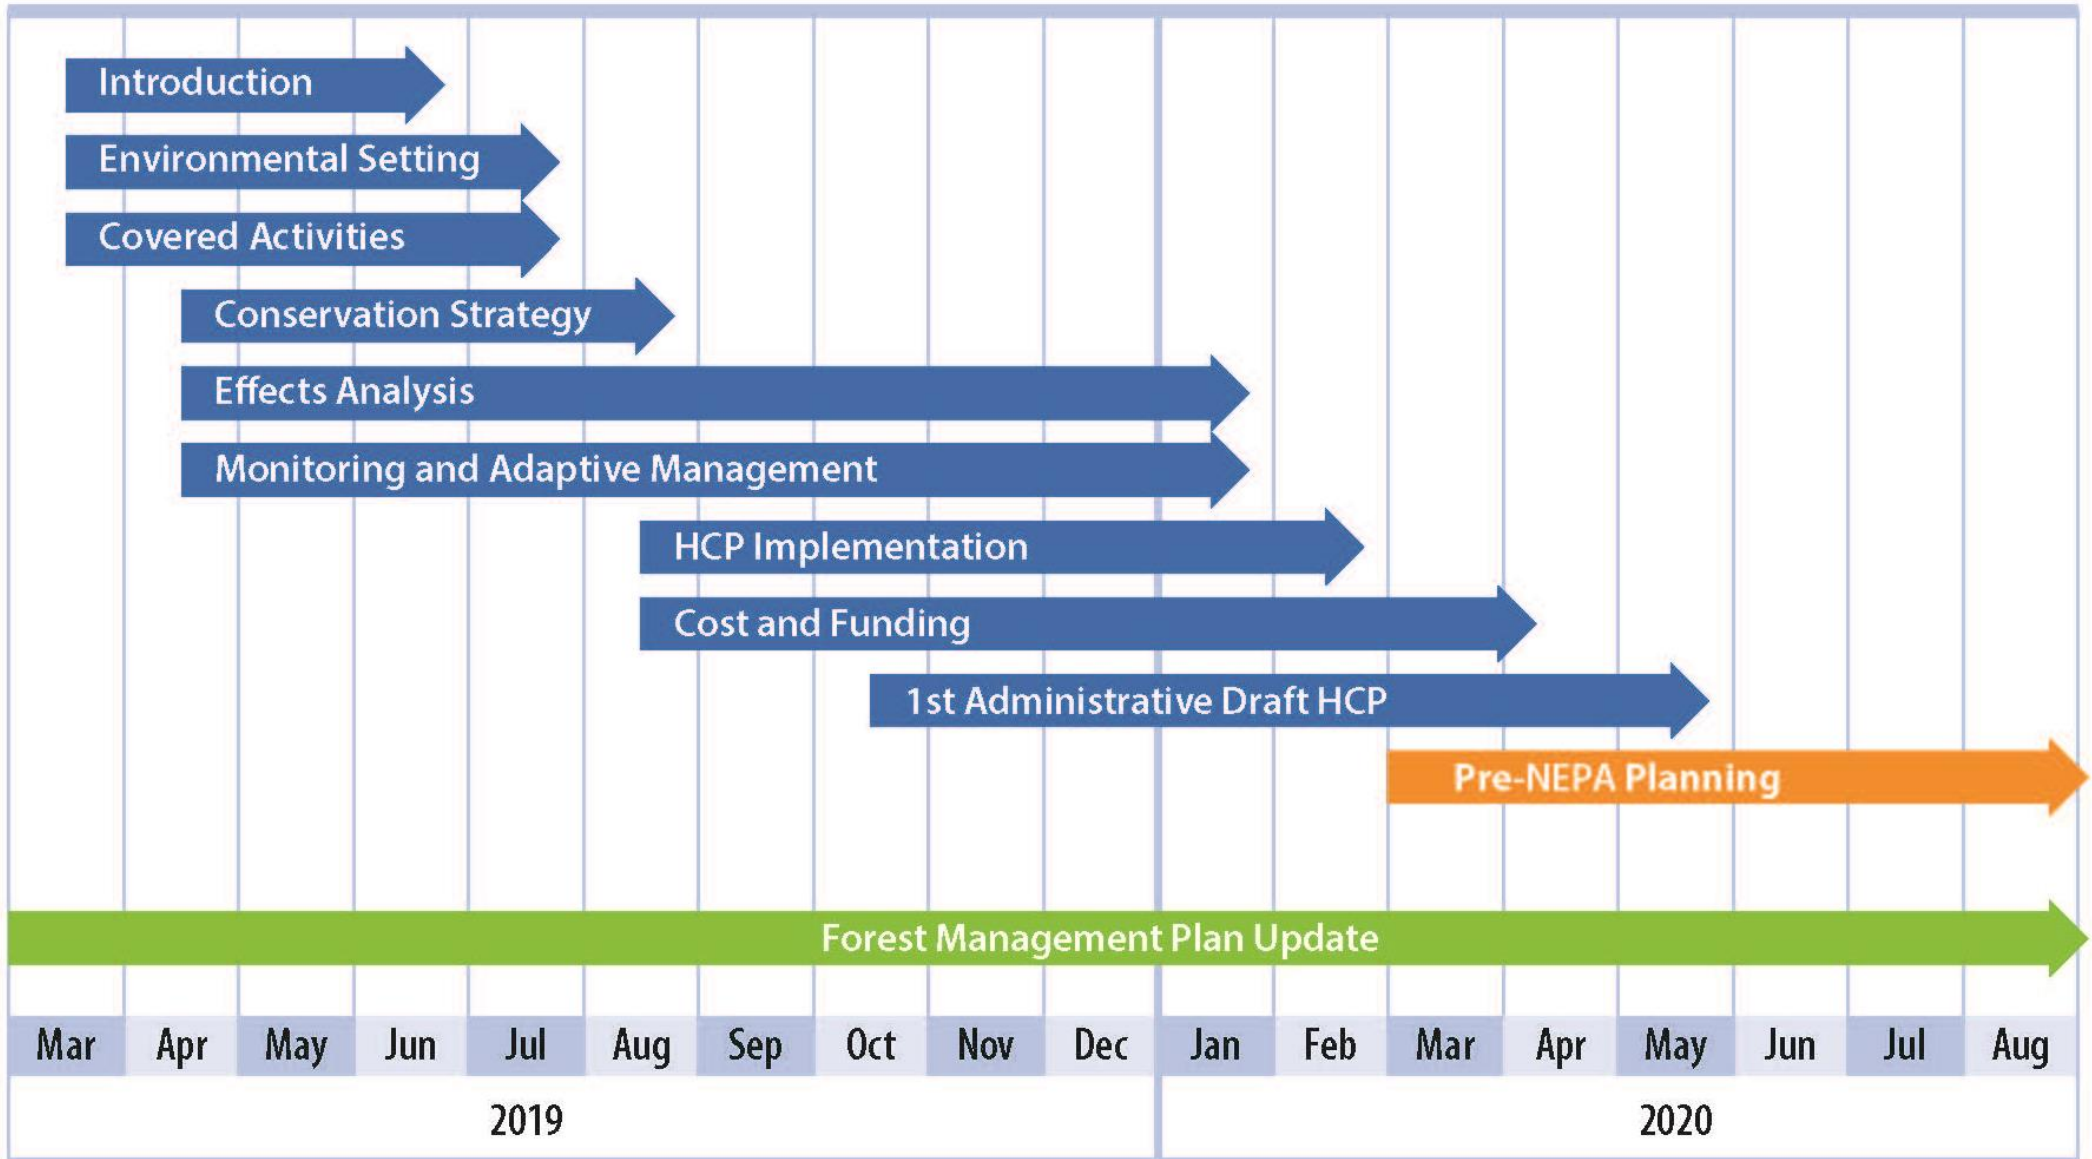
Introduction
Environmental Setting
Covered Activities
Conservation Strategy
Effects Analysis
Monitoring and Adaptive Management
HCP Implementation
Cost and Funding
1st Administrative Draft HCP
Pre-NEPA Planning
Forest Management Plan Update

| Mar | Apr | May | Jun | Jul | Aug | Sep | Oct | Nov | Dec | Jan | Feb | Mar | Apr | May | Jun | Jul | Aug |
|---|---|---|---|---|---|---|---|---|---|---|---|---|---|---|---|---|---|

2019
2020